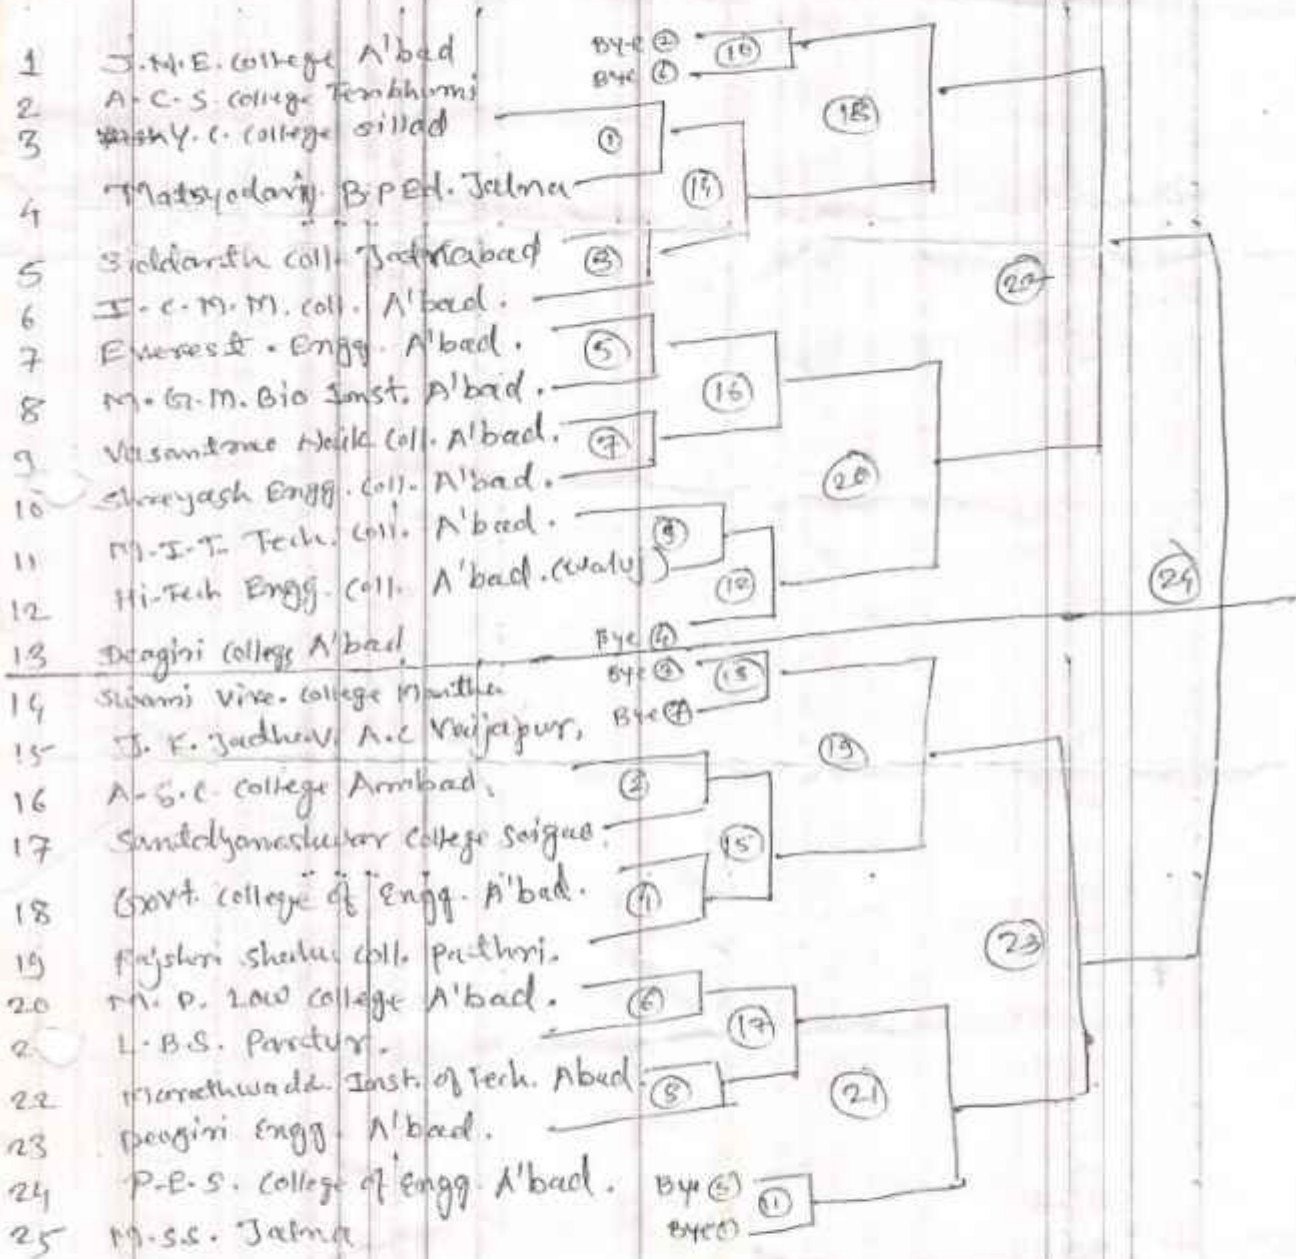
1 J.N.E. college A'bad
2 A.C.S. college Tembhurni
3 ~~Y.C.~~ Y.C. college sillod
4 Matsyodari B.P.Ed. Jalna
5 Siddarth coll. Jafrabad
6 I.C.M.M. coll. A'bad.
7 Everest. Engg. A'bad.
8 M.G.M. Bio Inst. A'bad.
9 Vasantrao Naik coll. A'bad.
10 Shreyash Engg. Coll. A'bad.
11 M.I.T. Tech. coll. A'bed.
12 Hi-Tech Engg. coll. A'bad. (waluj)
13 Deogiri college A'bad
14 Swami Vive. college Mantha
15 J.K. Jadhav A.C Vaijapur,
16 A.S.C. college Ambad.
17 Santdyaneshwar college Saigao
18 Govt. college of Engg. A'bad.
19 Rajshri shahu coll. pathri.
20 M.P. Law college A'bad.
21 L.B.S. Partur.
22 Marathwada Inst. of Tech. Abad.
23 Deogiri Engg. A'bad.
24 P.E.S. College of Engg. A'bad.
25 M.S.S. Jalna

Bye ② Bye ① (10) (18)
① (13) ③
(22)
⑤ (16) ⑦ (20)
⑨ (12)
Bye ④ Bye ③ (13) Bye ④
(19) ② (15) ④ (24)
(23)
⑥ (17) ⑧ (21)
Bye ⑤ ⑪ Bye ⑥